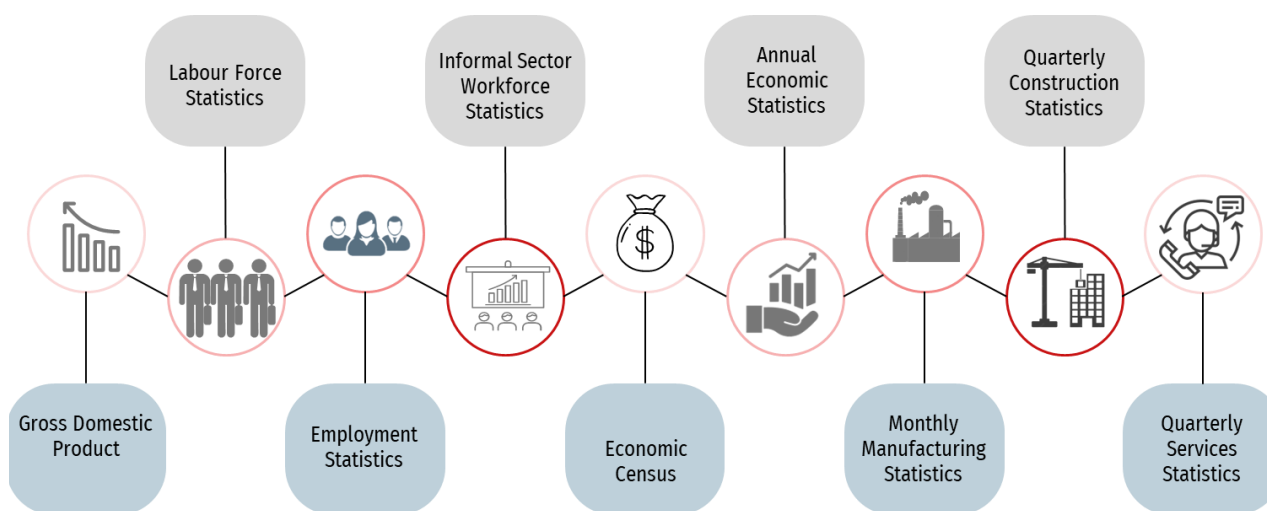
Labour Force Statistics

Informal Sector Workforce Statistics

Annual Economic Statistics

Quarterly Construction Statistics

$

Gross Domestic Product

Employment Statistics

Economic Census

Monthly Manufacturing Statistics

Quarterly Services Statistics